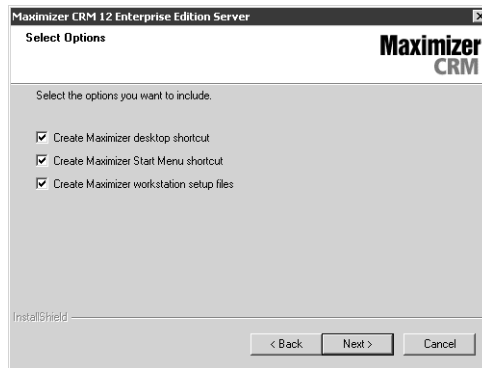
Maximizer CRM 12 Enterprise Edition Server

Select Options

Maximizer CRM

Select the options you want to include.

☑ Create Maximizer desktop shortcut

☑ Create Maximizer Start Menu shortcut

☑ Create Maximizer workstation setup files

InstallShield

< Back | Next > | Cancel